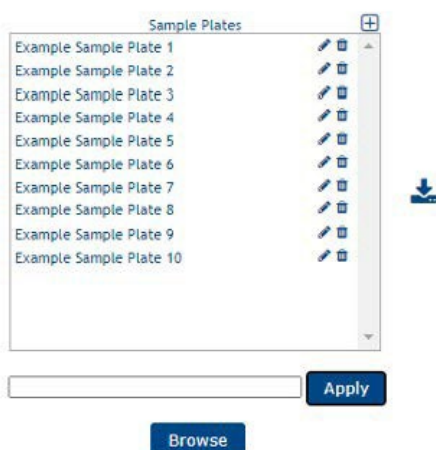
Sample Plates

Example Sample Plate 1
Example Sample Plate 2
Example Sample Plate 3
Example Sample Plate 4
Example Sample Plate 5
Example Sample Plate 6
Example Sample Plate 7
Example Sample Plate 8
Example Sample Plate 9
Example Sample Plate 10

Apply

Browse